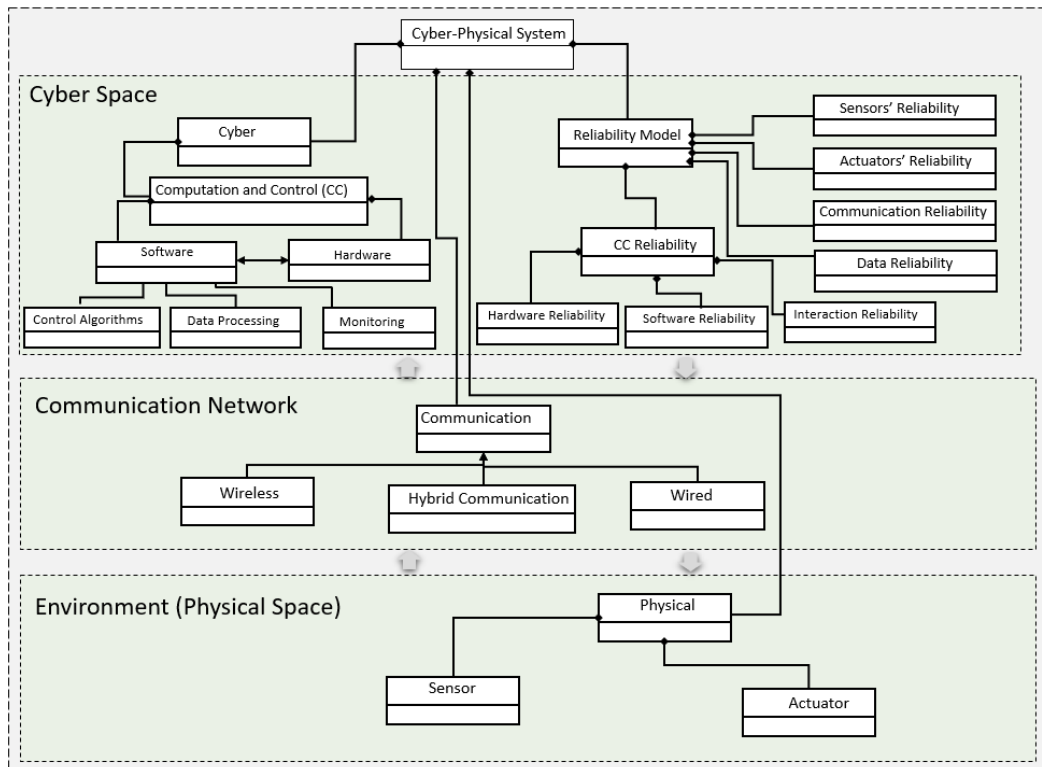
Cyber-Physical System

Cyber Space

Cyber

Computation and Control (CC)

Software

Hardware

Control Algorithms

Data Processing

Monitoring

Reliability Model

Sensors' Reliability

Actuators' Reliability

Communication Reliability

CC Reliability

Data Reliability

Hardware Reliability

Software Reliability

Interaction Reliability

Communication Network

Communication

Wireless

Hybrid Communication

Wired

Environment (Physical Space)

Physical

Sensor

Actuator